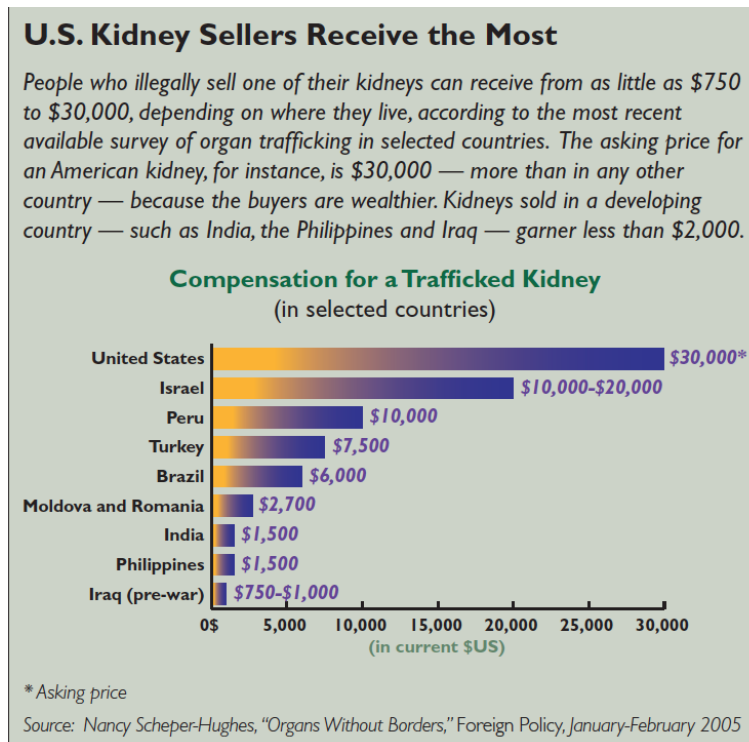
U.S. Kidney Sellers Receive the Most

People who illegally sell one of their kidneys can receive from as little as $750 to $30,000, depending on where they live, according to the most recent available survey of organ trafficking in selected countries. The asking price for an American kidney, for instance, is $30,000 — more than in any other country — because the buyers are wealthier. Kidneys sold in a developing country — such as India, the Philippines and Iraq — garner less than $2,000.

Compensation for a Trafficked Kidney
(in selected countries)

United States $30,000*
Israel $10,000-$20,000
Peru $10,000
Turkey $7,500
Brazil $6,000
Moldova and Romania $2,700
India $1,500
Philippines $1,500
Iraq (pre-war) $750-$1,000

0$ 5,000 10,000 15,000 20,000 25,000 30,000
(in current $US)

* Asking price

Source: Nancy Scheper-Hughes, "Organs Without Borders," Foreign Policy, January-February 2005